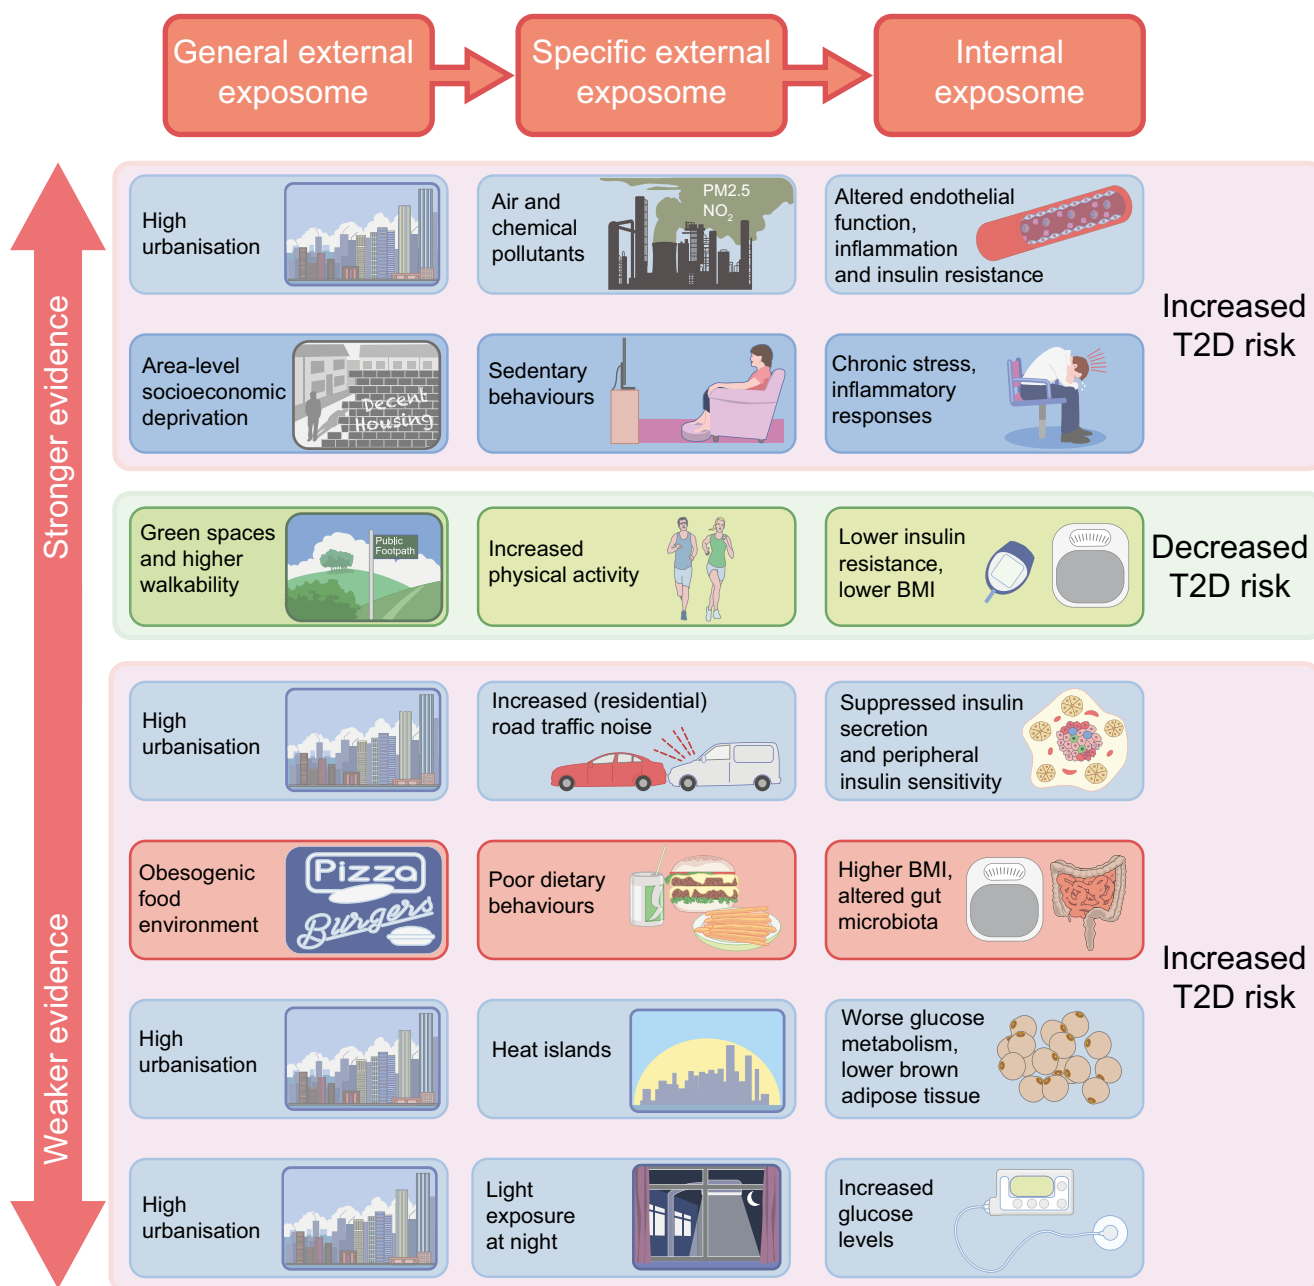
General external exposome

Specific external exposome

Internal exposome

Stronger evidence

Weaker evidence

High urbanisation

Air and chemical pollutants

PM2.5
$NO_2$

Altered endothelial function, inflammation and insulin resistance

Area-level socioeconomic deprivation

Decent Housing

Sedentary behaviours

Chronic stress, inflammatory responses

Increased T2D risk

Green spaces and higher walkability

Public Footpath

Increased physical activity

Lower insulin resistance, lower BMI

Decreased T2D risk

High urbanisation

Increased (residential) road traffic noise

Suppressed insulin secretion and peripheral insulin sensitivity

Obesogenic food environment

Pizza
Burgers

Poor dietary behaviours

Higher BMI, altered gut microbiota

High urbanisation

Heat islands

Worse glucose metabolism, lower brown adipose tissue

Increased T2D risk

High urbanisation

Light exposure at night

Increased glucose levels